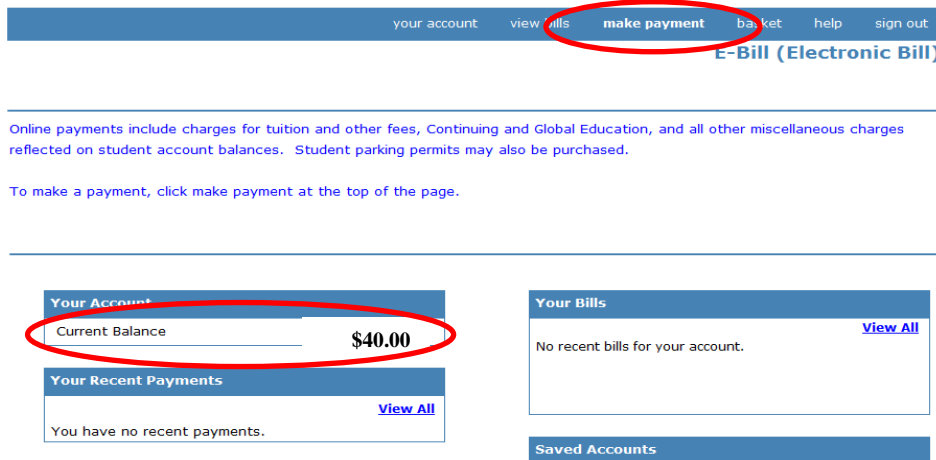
your account view bills make payment basket help sign out

E-Bill (Electronic Bill)

Online payments include charges for tuition and other fees, Continuing and Global Education, and all other miscellaneous charges reflected on student account balances. Student parking permits may also be purchased.

To make a payment, click make payment at the top of the page.

Your Account

Current Balance $40.00

Your Recent Payments

View All

You have no recent payments.

Your Bills

View All

No recent bills for your account.

Saved Accounts